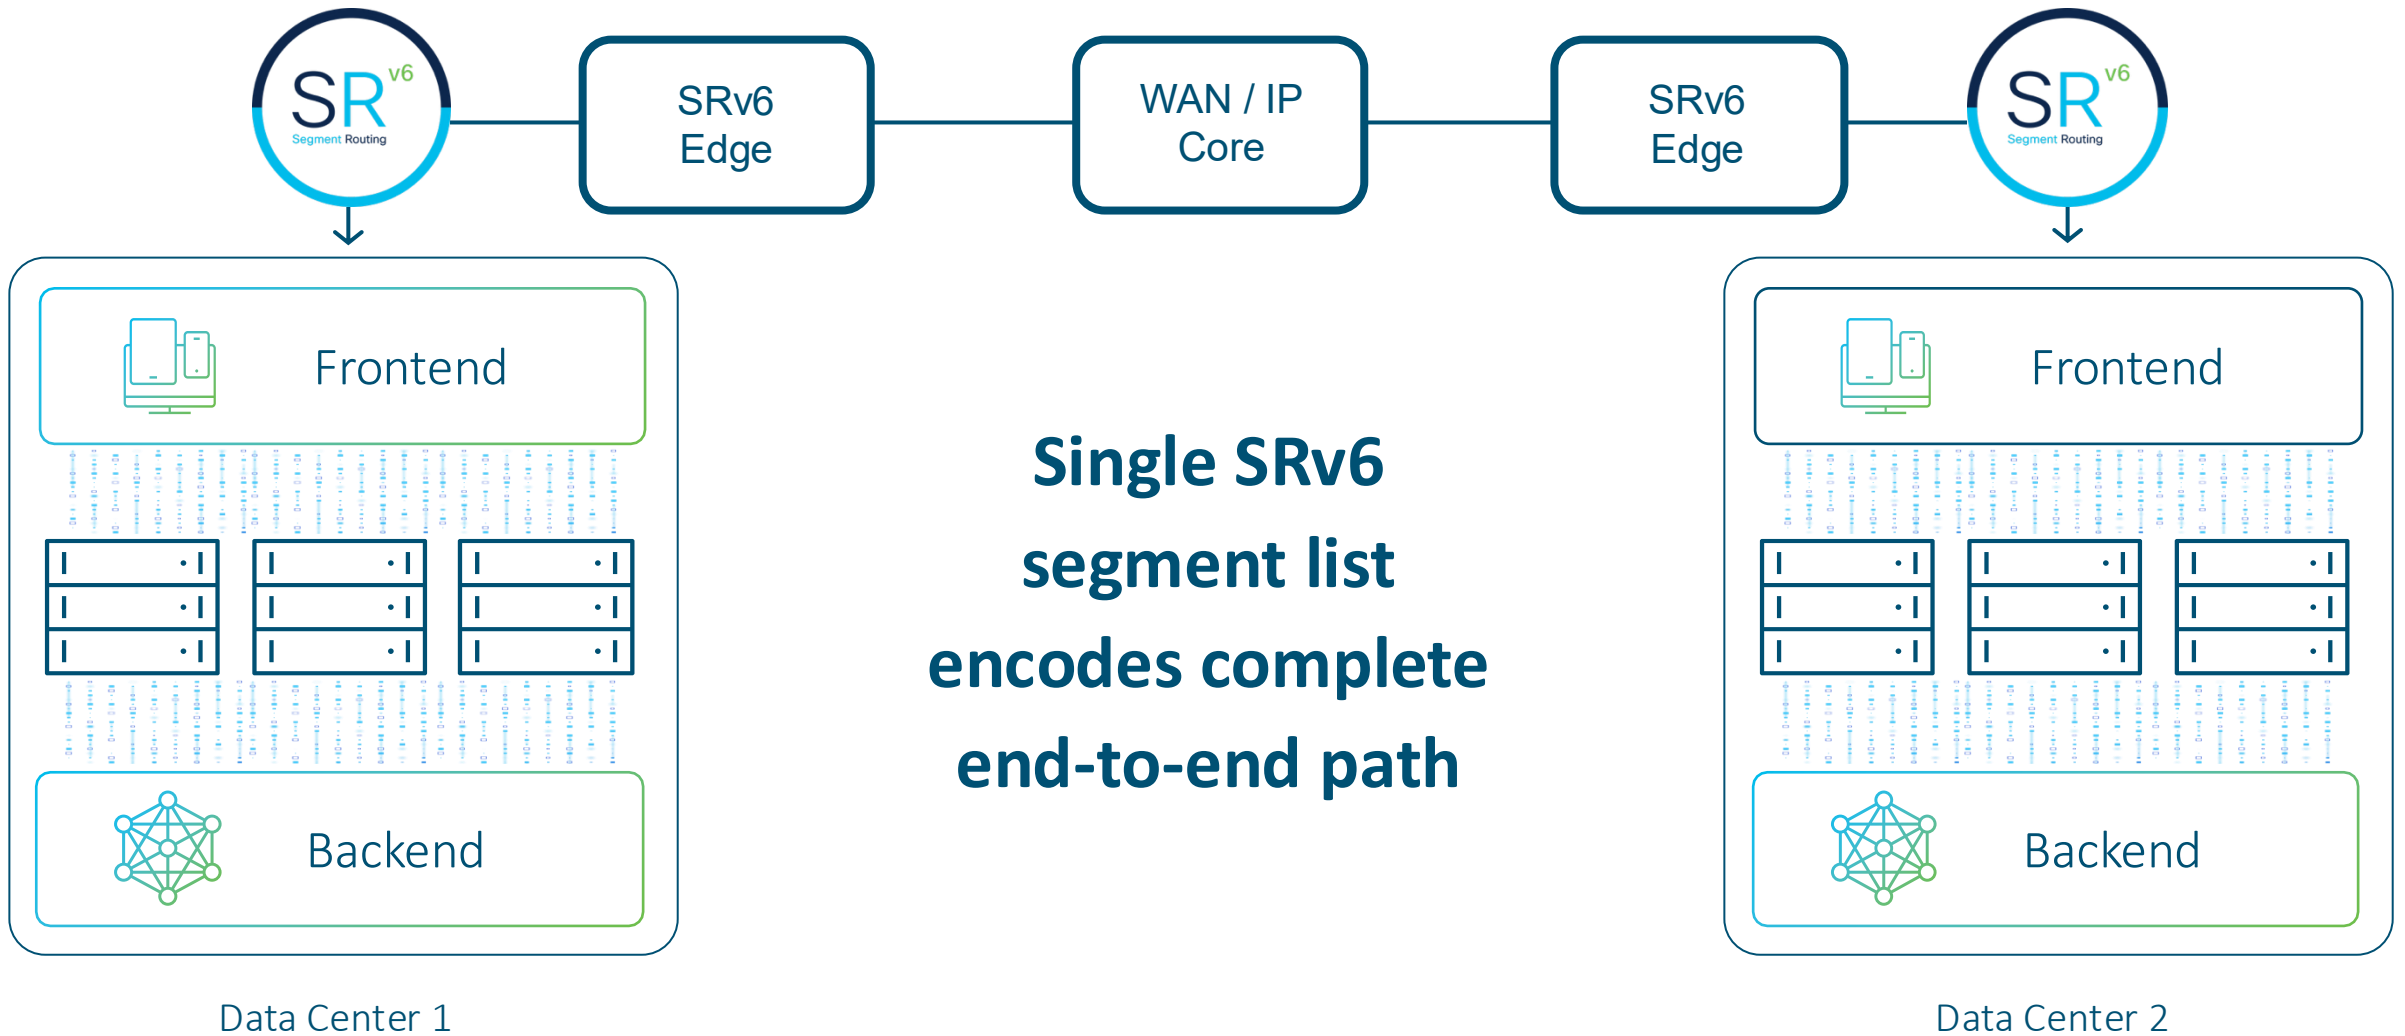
SR v6
Segment Routing

SRv6
Edge

WAN / IP
Core

SRv6
Edge

SR v6
Segment Routing

Frontend

Backend

Data Center 1

Single SRv6
segment list
encodes complete
end-to-end path

Frontend

Backend

Data Center 2